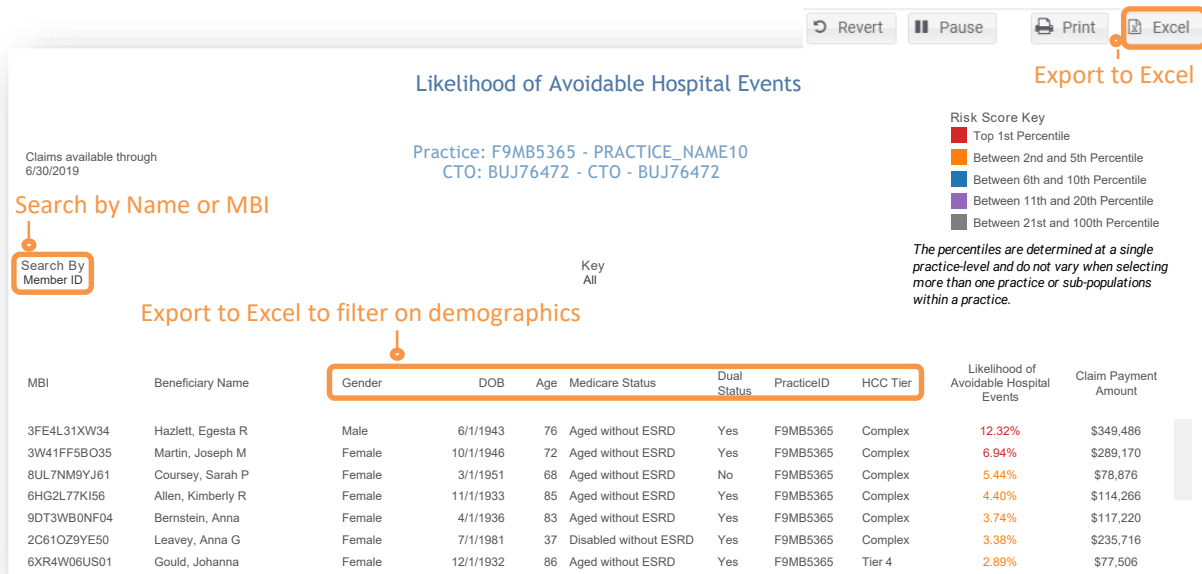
Revert Pause Print Excel

Export to Excel

Likelihood of Avoidable Hospital Events

Claims available through
6/30/2019

Practice: F9MB5365 - PRACTICE_NAME10
CTO: BUJ76472 - CTO - BUJ76472

Risk Score Key
Top 1st Percentile
Between 2nd and 5th Percentile
Between 6th and 10th Percentile
Between 11th and 20th Percentile
Between 21st and 100th Percentile

Search by Name or MBI

Search By
Member ID

Key
All

*The percentiles are determined at a single practice-level and do not vary when selecting more than one practice or sub-populations within a practice.*

Export to Excel to filter on demographics

| MBI | Beneficiary Name | Gender | DOB | Age | Medicare Status | Dual Status | PracticeID | HCC Tier | Likelihood of Avoidable Hospital Events | Claim Payment Amount |
|---|---|---|---|---|---|---|---|---|---|---|
| 3FE4L31XW34 | Hazlett, Egesta R | Male | 6/1/1943 | 76 | Aged without ESRD | Yes | F9MB5365 | Complex | 12.32% | $349,486 |
| 3W41FF5BO35 | Martin, Joseph M | Female | 10/1/1946 | 72 | Aged without ESRD | Yes | F9MB5365 | Complex | 6.94% | $289,170 |
| 8UL7NM9YJ61 | Coursey, Sarah P | Female | 3/1/1951 | 68 | Aged without ESRD | No | F9MB5365 | Complex | 5.44% | $78,876 |
| 6HG2L77KI56 | Allen, Kimberly R | Female | 11/1/1933 | 85 | Aged without ESRD | Yes | F9MB5365 | Complex | 4.40% | $114,266 |
| 9DT3WB0NF04 | Bernstein, Anna | Female | 4/1/1936 | 83 | Aged without ESRD | Yes | F9MB5365 | Complex | 3.74% | $117,220 |
| 2C61OZ9YE50 | Leavey, Anna G | Female | 7/1/1981 | 37 | Disabled without ESRD | Yes | F9MB5365 | Complex | 3.38% | $235,716 |
| 6XR4W06US01 | Gould, Johanna | Female | 12/1/1932 | 86 | Aged without ESRD | Yes | F9MB5365 | Tier 4 | 2.89% | $77,506 |